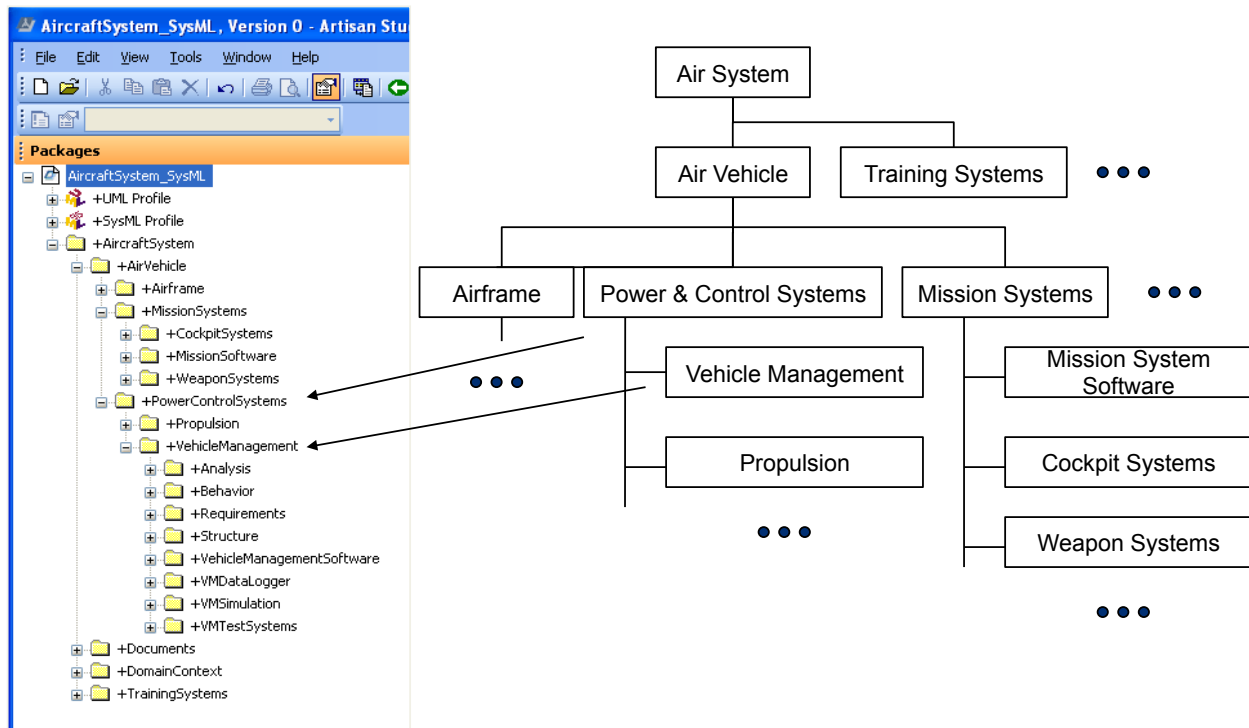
AircraftSystem_SysML, Version 0 - Artisan Stu

File Edit View Tools Window Help

Packages

AircraftSystem_SysML
+UML Profile
+SysML Profile
+AircraftSystem
+AirVehicle
+Airframe
+MissionSystems
+CockpitSystems
+MissionSoftware
+WeaponSystems
+PowerControlSystems
+Propulsion
+VehicleManagement
+Analysis
+Behavior
+Requirements
+Structure
+VehicleManagementSoftware
+VMDataLogger
+VMSimulation
+VMTestSystems
+Documents
+DomainContext
+TrainingSystems

Air System

Air Vehicle

Training Systems

Airframe

Power & Control Systems

Mission Systems

Vehicle Management

Mission System Software

Propulsion

Cockpit Systems

Weapon Systems